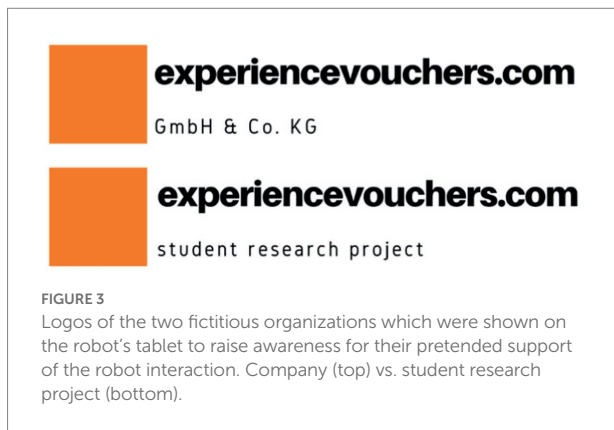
experiencevouchers.com

GmbH & Co. KG

experiencevouchers.com

student research project

FIGURE 3
Logos of the two fictitious organizations which were shown on the robot's tablet to raise awareness for their pretended support of the robot interaction. Company (top) vs. student research project (bottom).